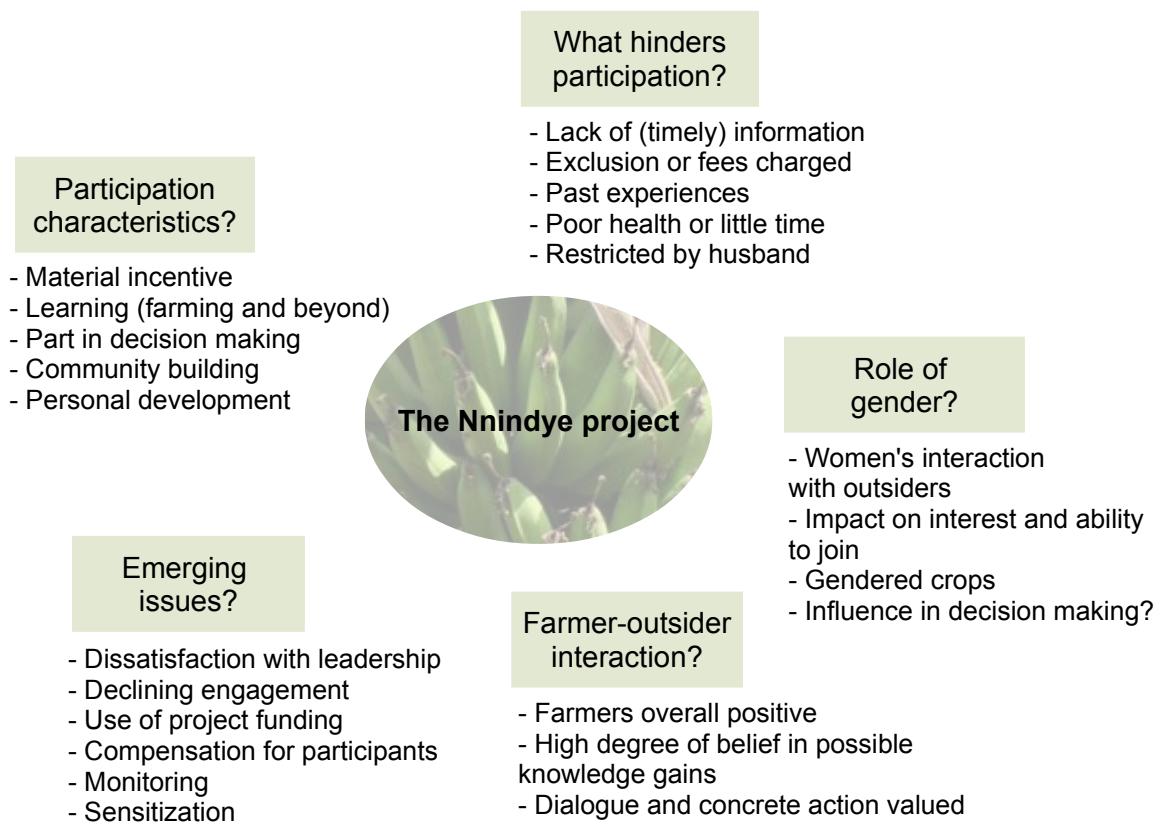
What hinders participation?

- Lack of (timely) information
- Exclusion or fees charged
- Past experiences
- Poor health or little time
- Restricted by husband

Participation characteristics?

- Material incentive
- Learning (farming and beyond)
- Part in decision making
- Community building
- Personal development

The Nnindye project

Role of gender?

- Women's interaction with outsiders
- Impact on interest and ability to join
- Gendered crops
- Influence in decision making?

Emerging issues?

- Dissatisfaction with leadership
- Declining engagement
- Use of project funding
- Compensation for participants
- Monitoring
- Sensitization

Farmer-outsider interaction?

- Farmers overall positive
- High degree of belief in possible knowledge gains
- Dialogue and concrete action valued